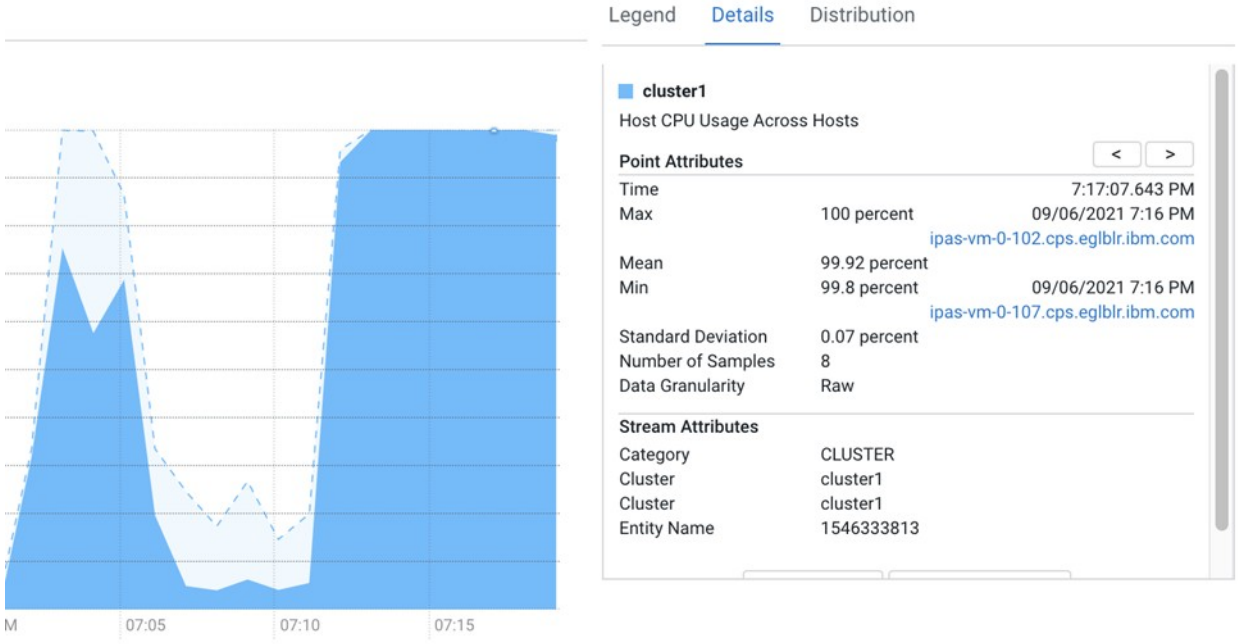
Legend Details Distribution

M 07:05 07:10 07:15

cluster1

Host CPU Usage Across Hosts

Point Attributes

< >

| | | |
|---|---|---|
| Time | | 7:17:07.643 PM |
| Max | 100 percent | 09/06/2021 7:16 PM |
| | | ipas-vm-0-102.cps.eglblr.ibm.com |
| Mean | 99.92 percent | |
| Min | 99.8 percent | 09/06/2021 7:16 PM |
| | | ipas-vm-0-107.cps.eglblr.ibm.com |
| Standard Deviation | 0.07 percent | |
| Number of Samples | 8 | |
| Data Granularity | Raw | |

Stream Attributes

| | |
|---|---|
| Category | CLUSTER |
| Cluster | cluster1 |
| Cluster | cluster1 |
| Entity Name | 1546333813 |